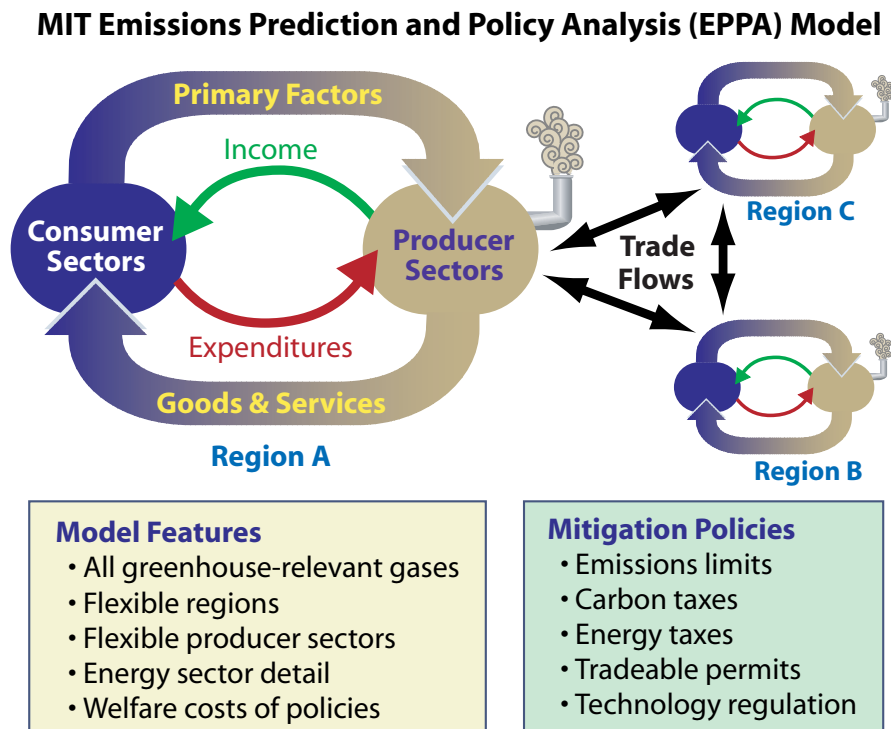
MIT Emissions Prediction and Policy Analysis (EPPA) Model

Primary Factors

Income

Consumer Sectors

Producer Sectors

Expenditures

Goods & Services

Region A

Trade Flows

Region C

Region B

Model Features
• All greenhouse-relevant gases
• Flexible regions
• Flexible producer sectors
• Energy sector detail
• Welfare costs of policies

Mitigation Policies
• Emissions limits
• Carbon taxes
• Energy taxes
• Tradeable permits
• Technology regulation